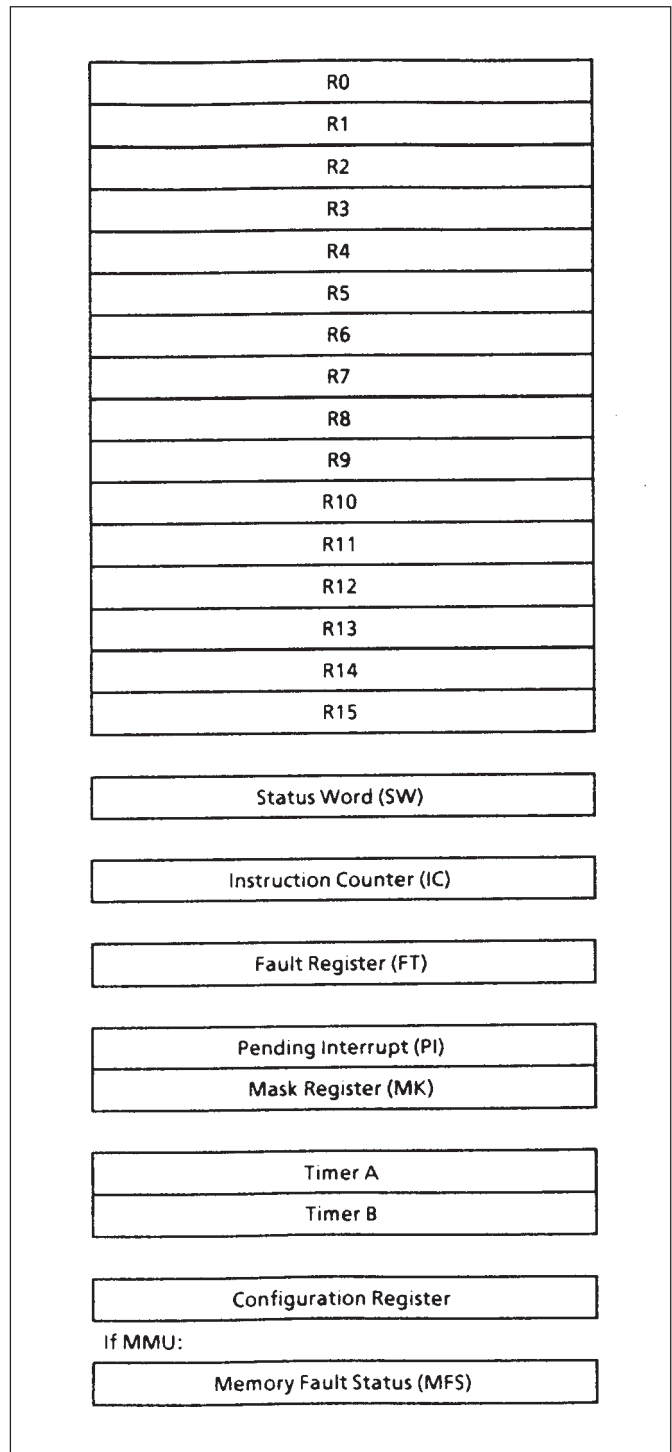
R0
R1
R2
R3
R4
R5
R6
R7
R8
R9
R10
R11
R12
R13
R14
R15

Status Word (SW)

Instruction Counter (IC)

Fault Register (FT)

Pending Interrupt (PI)
Mask Register (MK)

Timer A
Timer B

Configuration Register

If MMU:

Memory Fault Status (MFS)